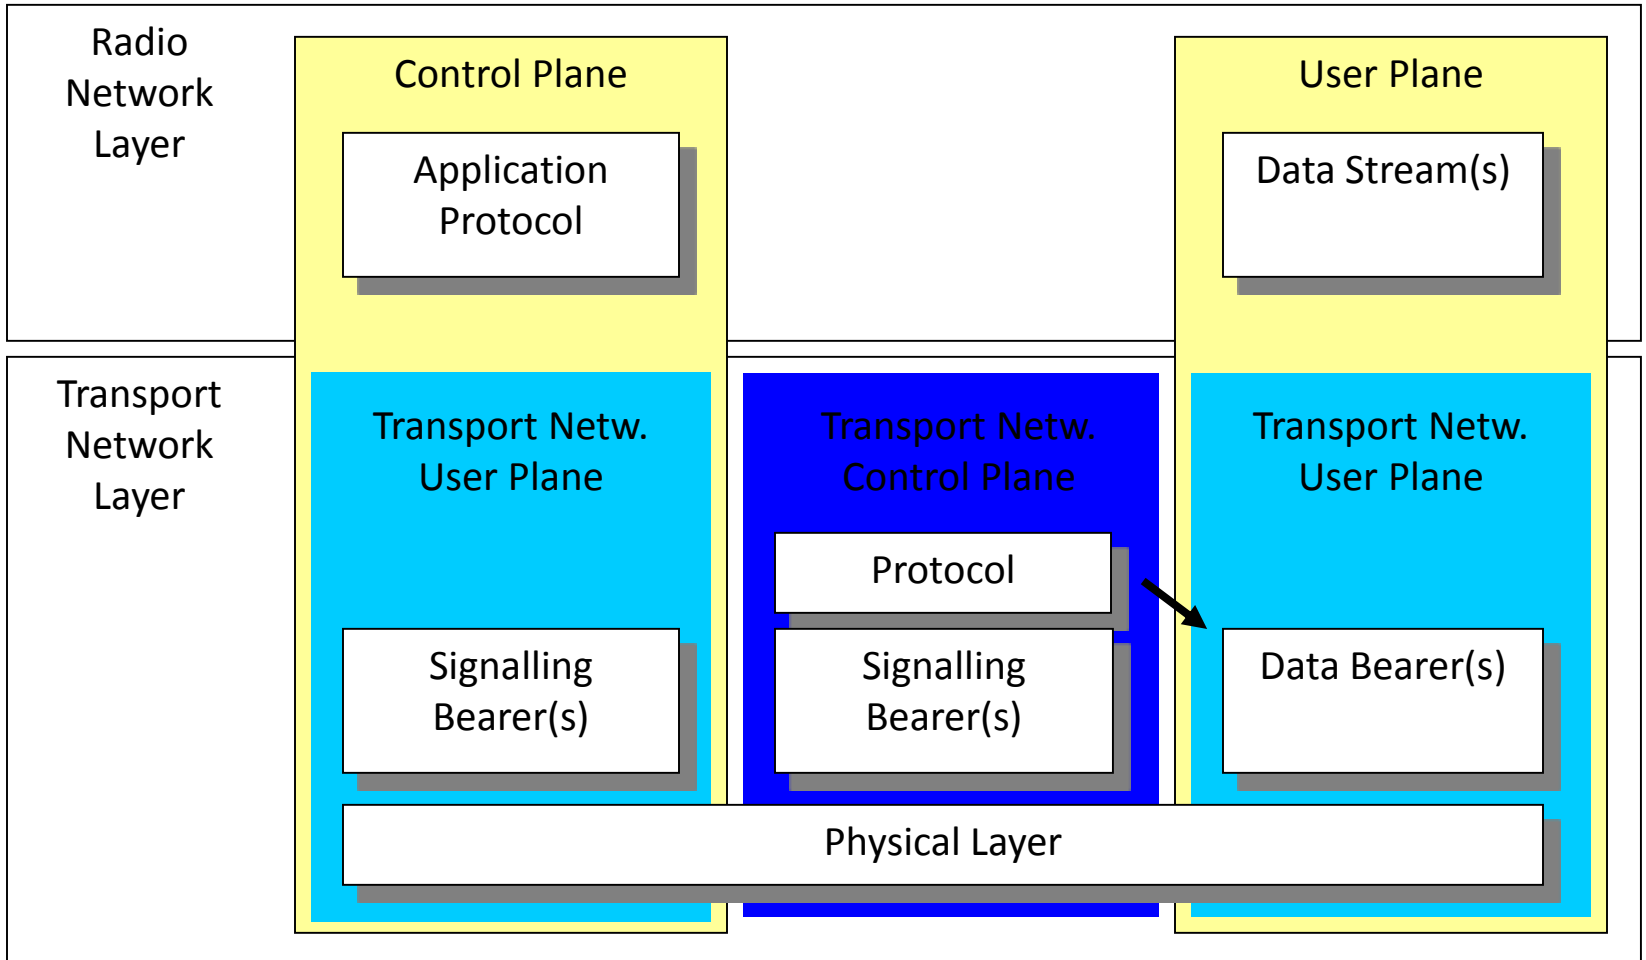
Radio Network Layer

Control Plane

Application Protocol

User Plane

Data Stream(s)

Transport Network Layer

Transport Netw. User Plane

Signalling Bearer(s)

Transport Netw. Control Plane

Protocol

Signalling Bearer(s)

Transport Netw. User Plane

Data Bearer(s)

Physical Layer